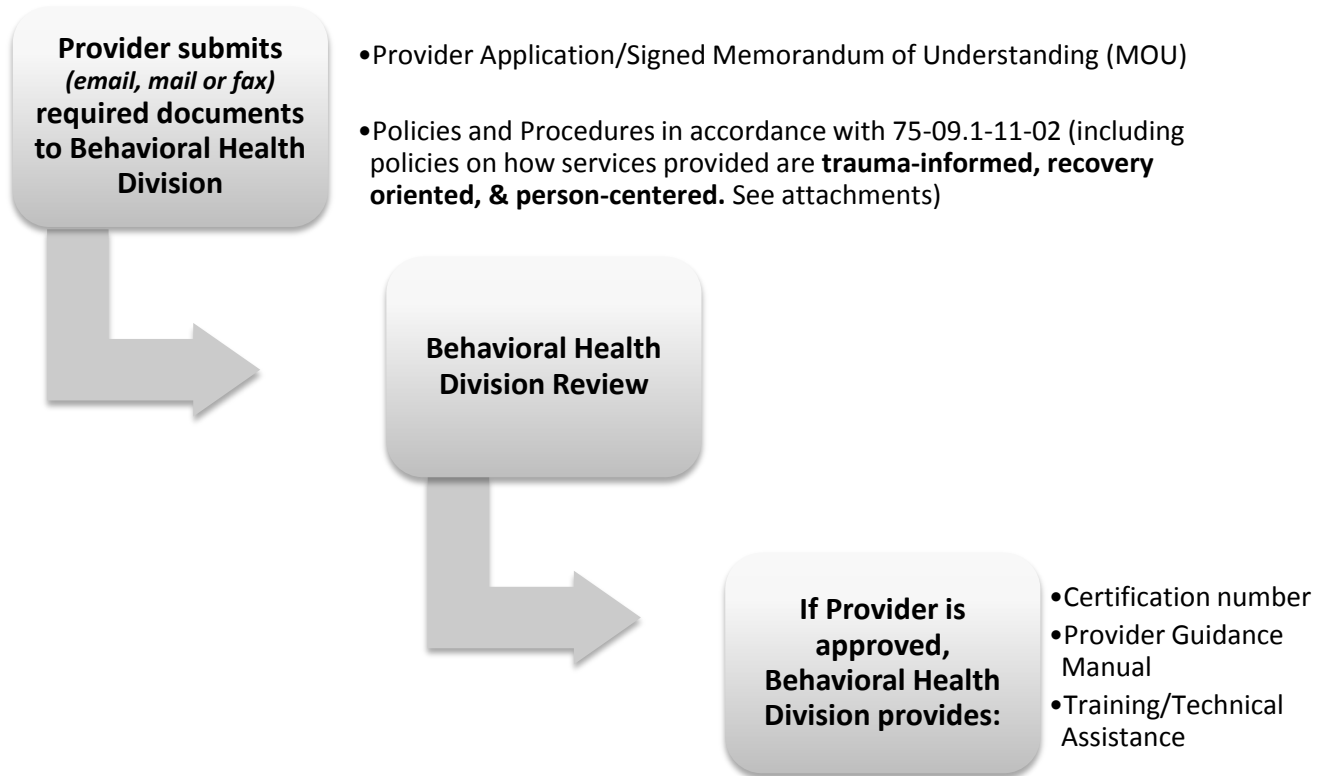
**Provider submits** ***(email, mail or fax)*** **required documents to Behavioral Health Division**

•Provider Application/Signed Memorandum of Understanding (MOU)

•Policies and Procedures in accordance with 75-09.1-11-02 (including policies on how services provided are **trauma-informed, recovery oriented, & person-centered.** See attachments)

**Behavioral Health Division Review**

**If Provider is approved, Behavioral Health Division provides:**

•Certification number
•Provider Guidance Manual
•Training/Technical Assistance